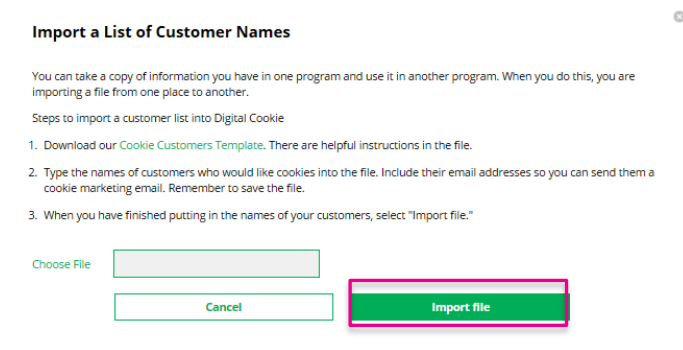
Import a List of Customer Names

You can take a copy of information you have in one program and use it in another program. When you do this, you are importing a file from one place to another.

Steps to import a customer list into Digital Cookie

1. Download our Cookie Customers Template. There are helpful instructions in the file.

2. Type the names of customers who would like cookies into the file. Include their email addresses so you can send them a cookie marketing email. Remember to save the file.

3. When you have finished putting in the names of your customers, select "Import file."

Choose File

Cancel

Import file